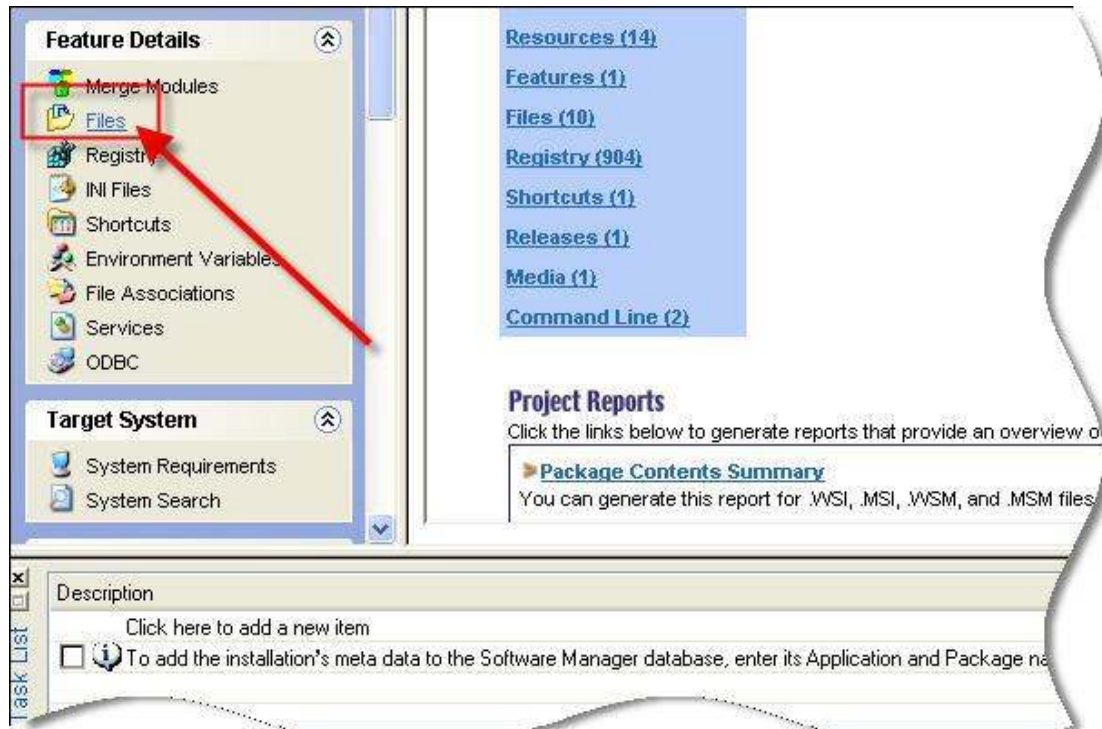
Feature Details

Merge Modules

Files

Registry

INI Files

Shortcuts

Environment Variables

File Associations

Services

ODBC

Target System

System Requirements

System Search

Resources (14)

Features (1)

Files (10)

Registry (904)

Shortcuts (1)

Releases (1)

Media (1)

Command Line (2)

Project Reports

Click the links below to generate reports that provide an overview o

Package Contents Summary

You can generate this report for .WSI, .MSI, .WSM, and .MSM files

Task List

Description

Click here to add a new item

To add the installation's meta data to the Software Manager database, enter its Application and Package na